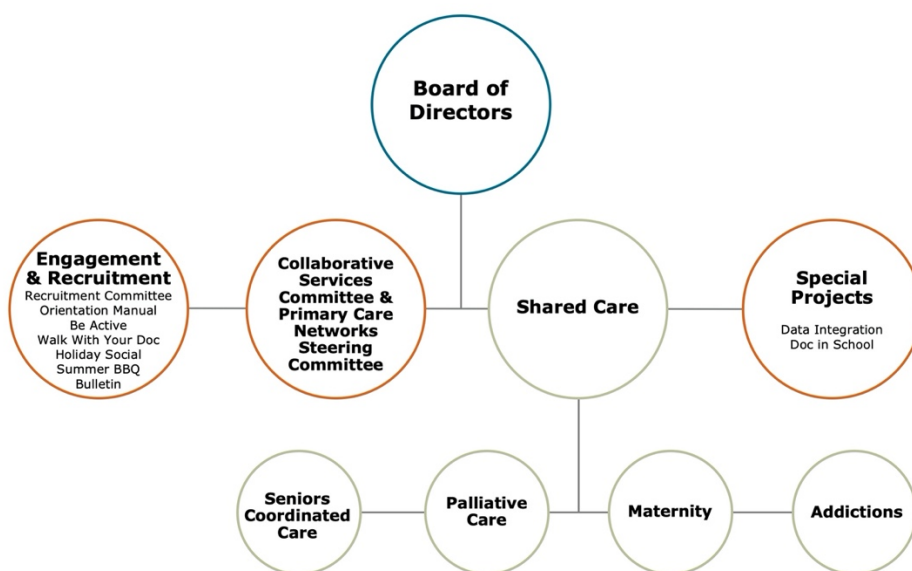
Board of Directors

Engagement & Recruitment
Recruitment Committee
Orientation Manual
Be Active
Walk With Your Doc
Holiday Social
Summer BBQ
Bulletin

Collaborative Services Committee & Primary Care Networks Steering Committee

Shared Care

Special Projects
Data Integration
Doc in School

Seniors Coordinated Care

Palliative Care

Maternity

Addictions